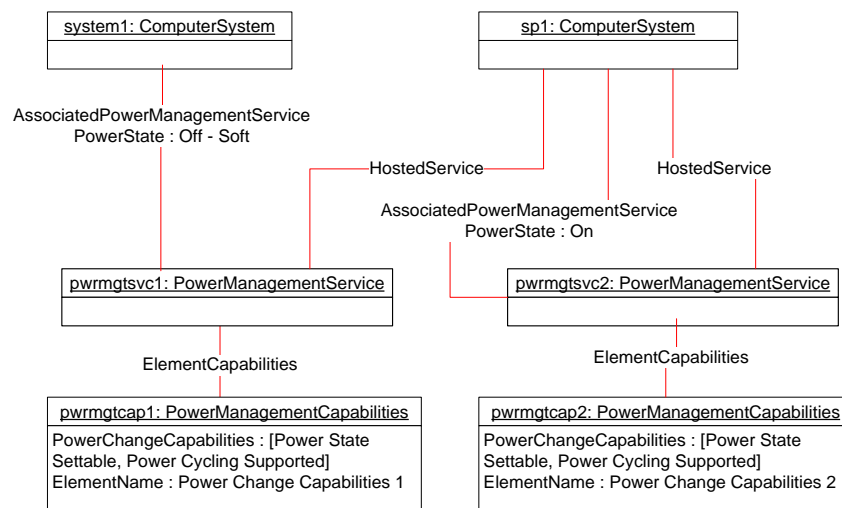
system1: ComputerSystem

sp1: ComputerSystem

AssociatedPowerManagementService
PowerState : Off - Soft

HostedService

HostedService

AssociatedPowerManagementService
PowerState : On

pwrmgtsvc1: PowerManagementService

pwrmgtsvc2: PowerManagementService

ElementCapabilities

ElementCapabilities

pwrmgtcap1: PowerManagementCapabilities

PowerChangeCapabilities : [Power State Settable, Power Cycling Supported]
ElementName : Power Change Capabilities 1

pwrmgtcap2: PowerManagementCapabilities

PowerChangeCapabilities : [Power State Settable, Power Cycling Supported]
ElementName : Power Change Capabilities 2